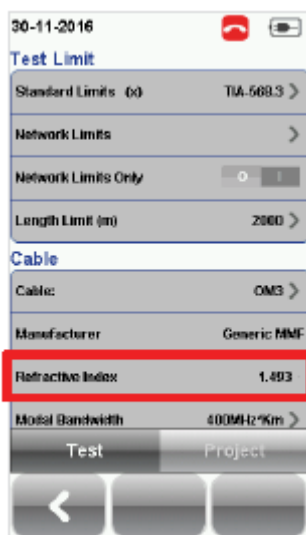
30-11-2016

Test Limit

Standard Limits (x) TIA-568.3 >

Network Limits >

Network Limits Only O I

Length Limit (m) 2000 >

Cable

Cable: OM3 >

Manufacturer Generic MMF

Refractive Index 1.493

Modal Bandwidth 400MHz*Km >

Test Project

<